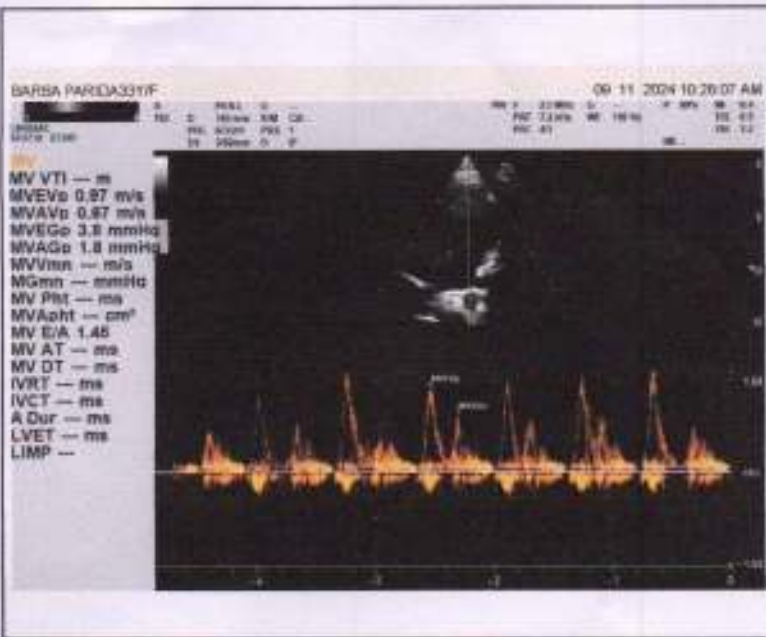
BARSA PARIDA33Y/F

09 11 2024 10:26:07 AM

MV
MV VTI — m
MVEVp 0.97 m/s
MVAVp 0.67 m/s
MVEGp 3.8 mmHg
MVAGp 1.8 mmHg
MVVmn — m/s
MGmn — mmHg
MV Pht — ms
MVApht — cm²
MV E/A 1.45
MV AT — ms
MV DT — ms
IVRT — ms
IVCT — ms
A Dur — ms
LVET — ms
LIMP —

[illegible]